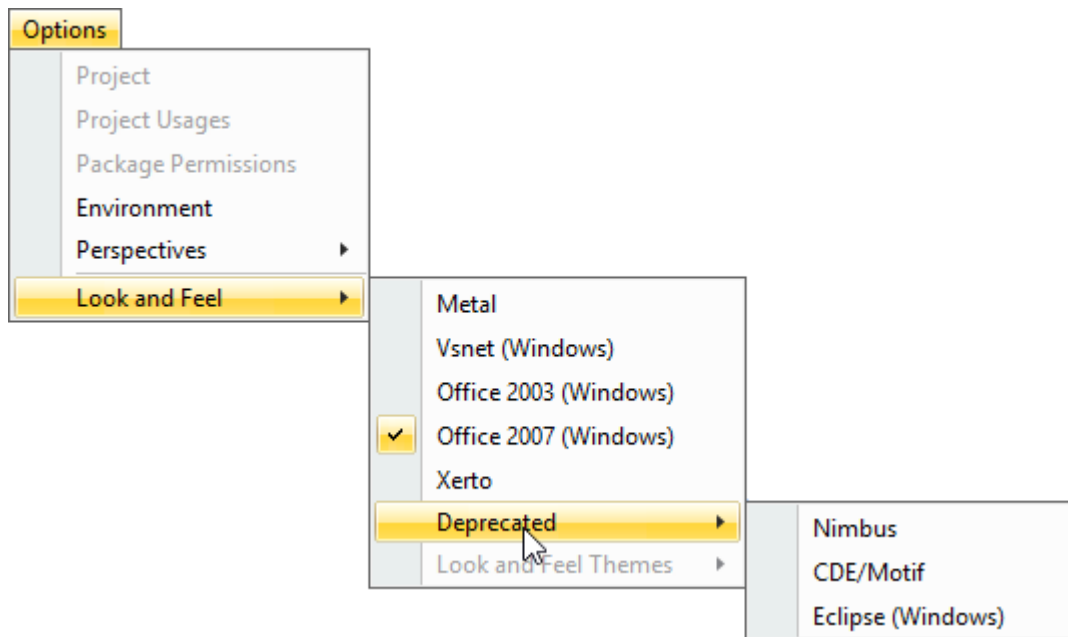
Options

Project

Project Usages

Package Permissions

Environment

Perspectives

Look and Feel

Metal

Vsnet (Windows)

Office 2003 (Windows)

Office 2007 (Windows)

Xerto

Deprecated

Look and Feel Themes

Nimbus

CDE/Motif

Eclipse (Windows)